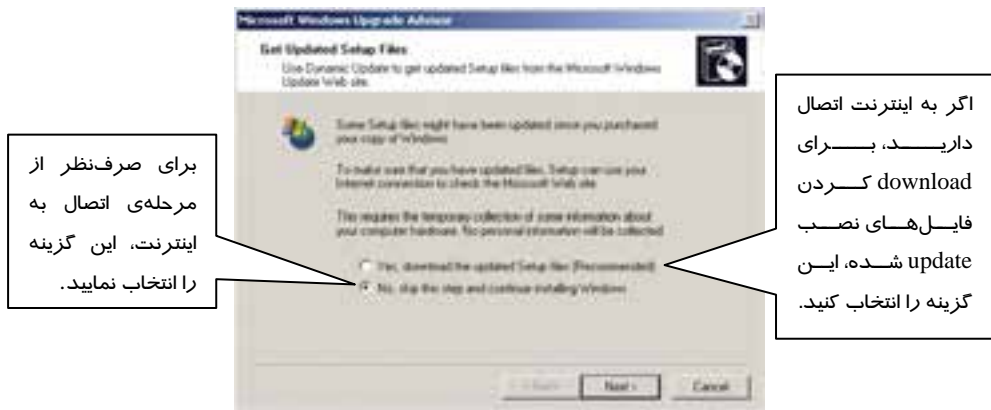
Microsoft Windows Upgrade Advisor

Get Updated Setup Files
Use Dynamic Update to get updated Setup files from the Microsoft Windows Update Web site.

Some Setup files might have been updated since you purchased your copy of Windows.

To make sure that you have updated files, Setup can use your Internet connection to check the Microsoft Web site.

This requires the temporary collection of some information about your computer hardware. No personal information will be collected.

Yes, download the updated Setup files (Recommended)

No, skip this step and continue installing Windows

< Back Next > Cancel

اگر به اینترنت اتصال دارید، برای download کردن فایل‌های نصب update شده، این گزینه را انتخاب کنید.

برای صرف‌نظر از مرحله‌ی اتصال به اینترنت، این گزینه را انتخاب نمایید.